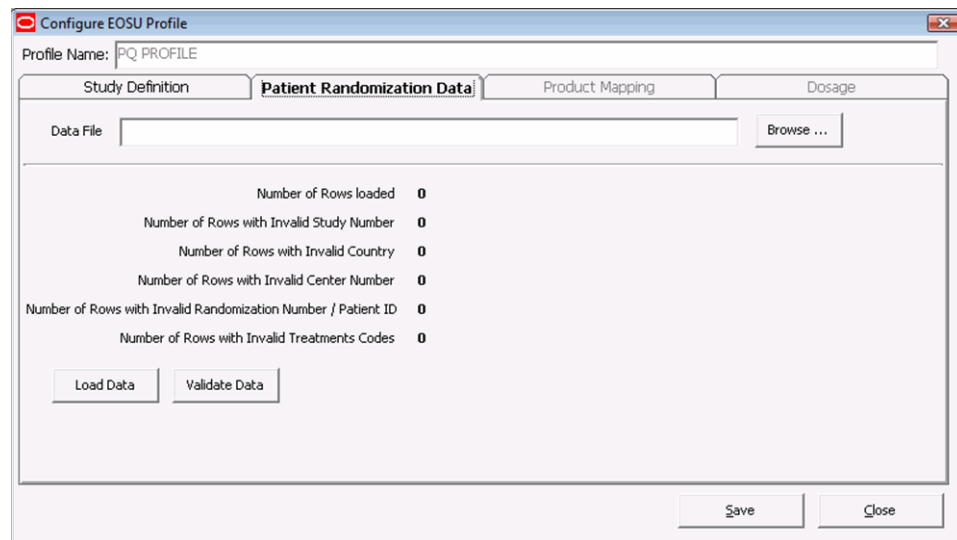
Configure EOSU Profile

Profile Name: PQ PROFILE

Study Definition | Patient Randomization Data | Product Mapping | Dosage

Data File

Browse ...

Number of Rows loaded 0

Number of Rows with Invalid Study Number 0

Number of Rows with Invalid Country 0

Number of Rows with Invalid Center Number 0

Number of Rows with Invalid Randomization Number / Patient ID 0

Number of Rows with Invalid Treatments Codes 0

Load Data

Validate Data

Save

Close